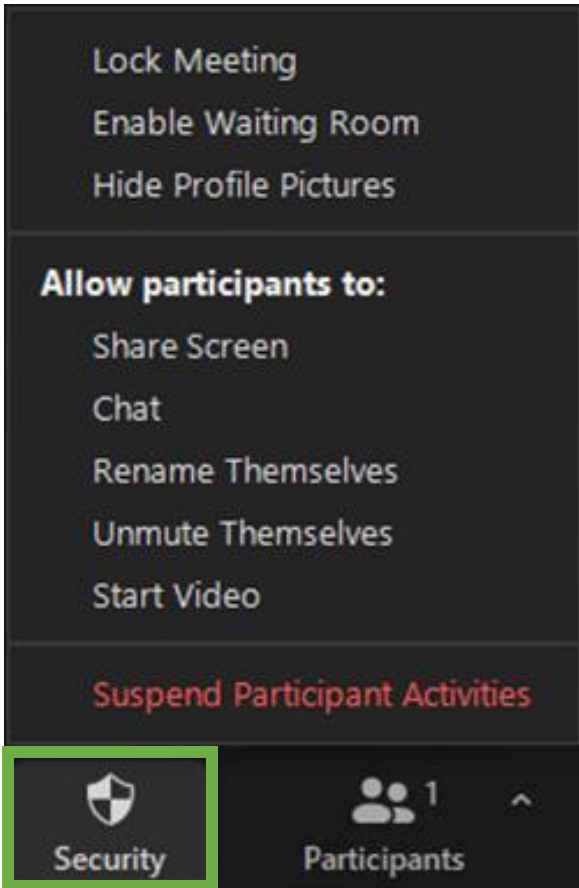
Lock Meeting
Enable Waiting Room
Hide Profile Pictures

Allow participants to:
Share Screen
Chat
Rename Themselves
Unmute Themselves
Start Video

Suspend Participant Activities

Security
1
Participants